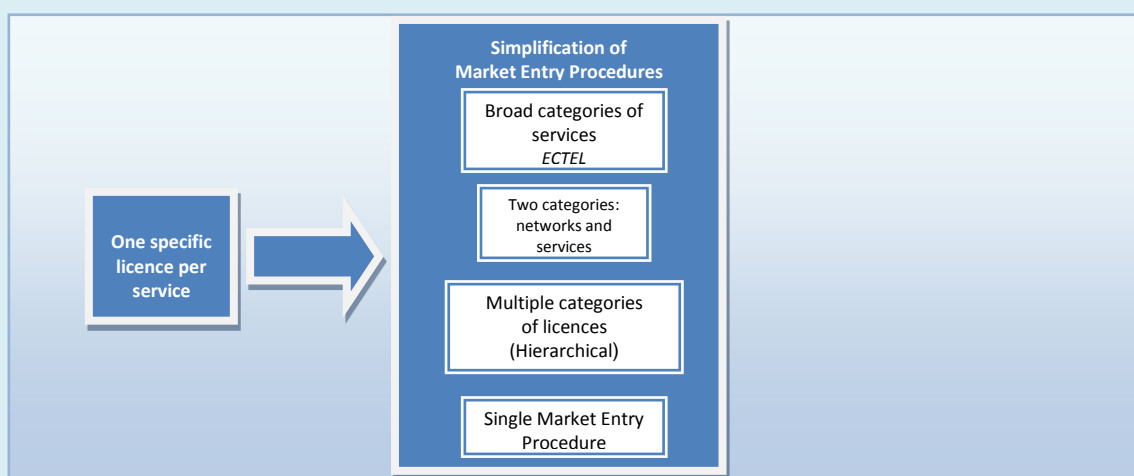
One specific licence per service

Simplification of Market Entry Procedures

Broad categories of services
*ECTEL*

Two categories: networks and services

Multiple categories of licences (Hierarchical)

Single Market Entry Procedure